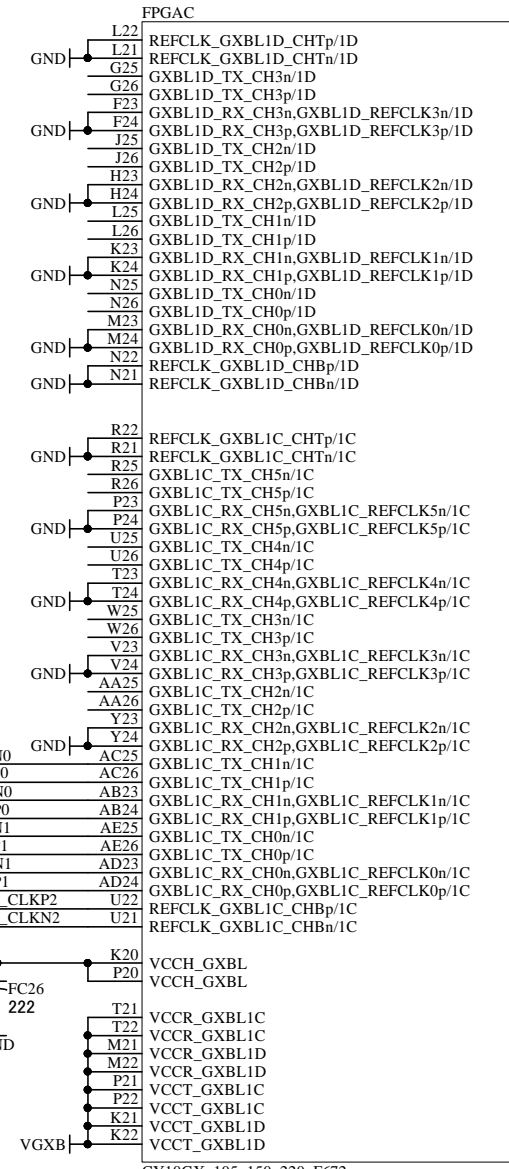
FPGAC

GND L22 REFCLK_GXBL1D_CHTp/1D
L21 REFCLK_GXBL1D_CHTn/1D
G25 GXBL1D_TX_CH3n/1D
G26 GXBL1D_TX_CH3p/1D
GND F23 GXBL1D_RX_CH3n,GXBL1D_REFCLK3n/1D
F24 GXBL1D_RX_CH3p,GXBL1D_REFCLK3p/1D
J25 GXBL1D_TX_CH2n/1D
J26 GXBL1D_TX_CH2p/1D
GND H23 GXBL1D_RX_CH2n,GXBL1D_REFCLK2n/1D
H24 GXBL1D_RX_CH2p,GXBL1D_REFCLK2p/1D
L25 GXBL1D_TX_CH1n/1D
L26 GXBL1D_TX_CH1p/1D
GND K23 GXBL1D_RX_CH1n,GXBL1D_REFCLK1n/1D
K24 GXBL1D_RX_CH1p,GXBL1D_REFCLK1p/1D
N25 GXBL1D_TX_CH0n/1D
N26 GXBL1D_TX_CH0p/1D
GND M23 GXBL1D_RX_CH0n,GXBL1D_REFCLK0n/1D
M24 GXBL1D_RX_CH0p,GXBL1D_REFCLK0p/1D
GND N22 REFCLK_GXBL1D_CHBp/1D
GND N21 REFCLK_GXBL1D_CHBn/1D

GND R22 REFCLK_GXBL1C_CHTp/1C
R21 REFCLK_GXBL1C_CHTn/1C
R25 GXBL1C_TX_CH5n/1C
R26 GXBL1C_TX_CH5p/1C
GND P23 GXBL1C_RX_CH5n,GXBL1C_REFCLK5n/1C
P24 GXBL1C_RX_CH5p,GXBL1C_REFCLK5p/1C
U25 GXBL1C_TX_CH4n/1C
U26 GXBL1C_TX_CH4p/1C
GND T23 GXBL1C_RX_CH4n,GXBL1C_REFCLK4n/1C
T24 GXBL1C_RX_CH4p,GXBL1C_REFCLK4p/1C
W25 GXBL1C_TX_CH3n/1C
W26 GXBL1C_TX_CH3p/1C
GND V23 GXBL1C_RX_CH3n,GXBL1C_REFCLK3n/1C
V24 GXBL1C_RX_CH3p,GXBL1C_REFCLK3p/1C
AA25 GXBL1C_TX_CH2n/1C
AA26 GXBL1C_TX_CH2p/1C
GND Y23 GXBL1C_RX_CH2n,GXBL1C_REFCLK2n/1C
Y24 GXBL1C_RX_CH2p,GXBL1C_REFCLK2p/1C
N0 AC25 GXBL1C_TX_CH1n/1C
0 AC26 GXBL1C_TX_CH1p/1C
N0 AB23 GXBL1C_RX_CH1n,GXBL1C_REFCLK1n/1C
P0 AB24 GXBL1C_RX_CH1p,GXBL1C_REFCLK1p/1C
N1 AE25 GXBL1C_TX_CH0n/1C
1 AE26 GXBL1C_TX_CH0p/1C
N1 AD23 GXBL1C_RX_CH0n,GXBL1C_REFCLK0n/1C
P1 AD24 GXBL1C_RX_CH0p,GXBL1C_REFCLK0p/1C
_CLKP2 U22 REFCLK_GXBL1C_CHBp/1C
_CLKN2 U21 REFCLK_GXBL1C_CHBn/1C

K20 VCCH_GXBL
P20 VCCH_GXBL
FC26
222
ID
T21 VCCR_GXBL1C
T22 VCCR_GXBL1C
M21 VCCR_GXBL1D
M22 VCCR_GXBL1D
P21 VCCT_GXBL1C
P22 VCCT_GXBL1C
K21 VCCT_GXBL1D
VGXB K22 VCCT_GXBL1D

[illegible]